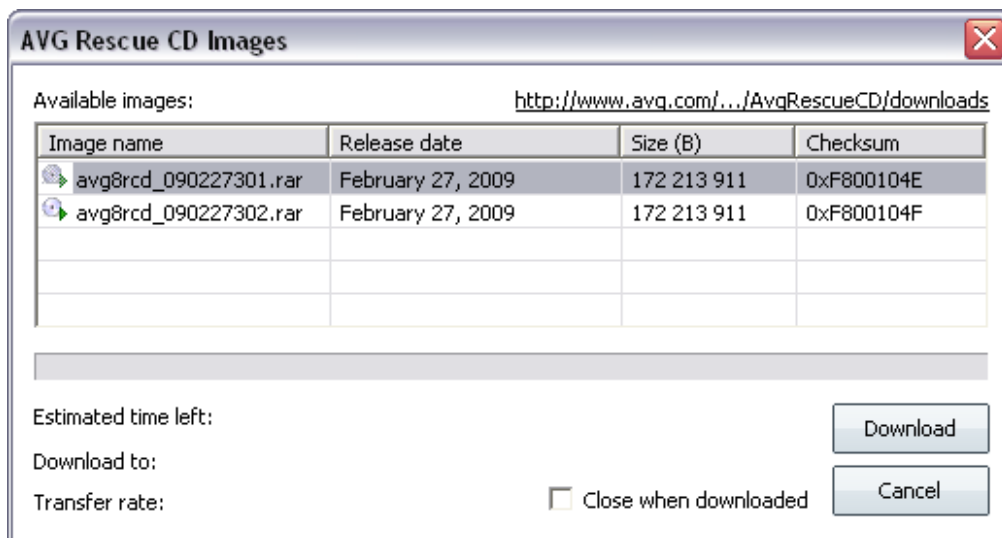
AVG Rescue CD Images

Available images:

http://www.avg.com/.../AvgRescueCD/downloads

| Image name | Release date | Size (B) | Checksum |
|---|---|---|---|
| avg8rcd_090227301.rar | February 27, 2009 | 172 213 911 | 0xF800104E |
| avg8rcd_090227302.rar | February 27, 2009 | 172 213 911 | 0xF800104F |
| | | | |
| | | | |
| | | | |

Estimated time left:

Download to:

Transfer rate:

Close when downloaded

Download

Cancel